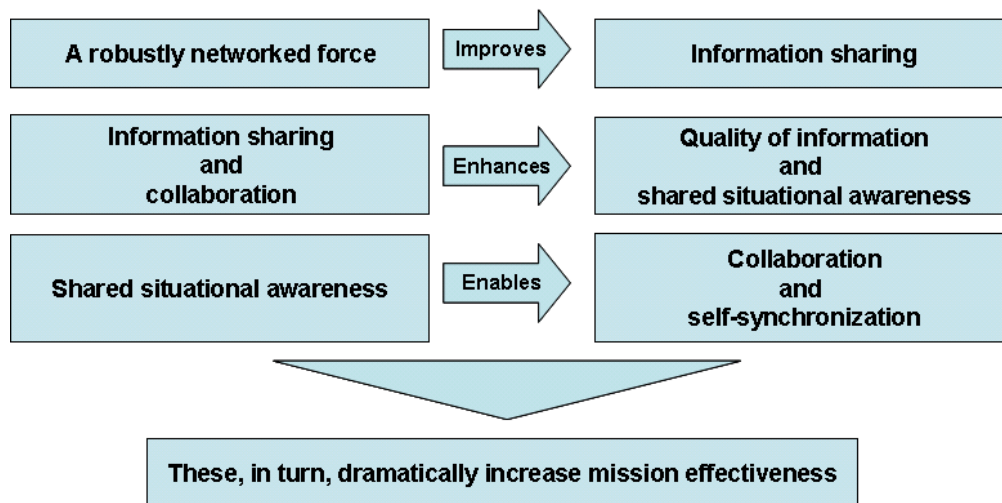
A robustly networked force

Improves

Information sharing

Information sharing and collaboration

Enhances

Quality of information and shared situational awareness

Shared situational awareness

Enables

Collaboration and self-synchronization

These, in turn, dramatically increase mission effectiveness